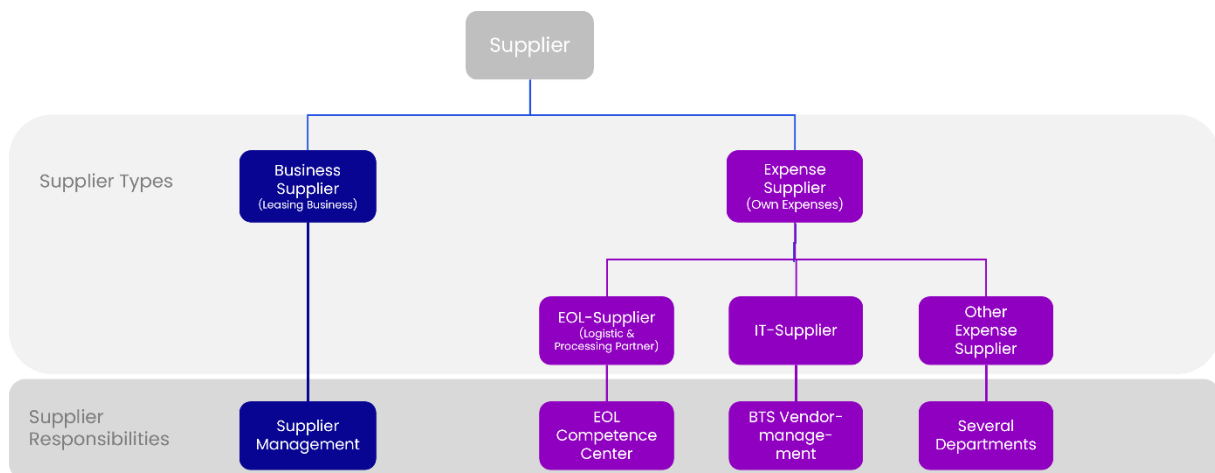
Supplier

Supplier Types

Business Supplier (Leasing Business)

Expense Supplier (Own Expenses)

EOL-Supplier (Logistic & Processing Partner)

IT-Supplier

Other Expense Supplier

Supplier Responsibilities

Supplier Management

EOL Competence Center

BTS Vendor-management

Several Departments